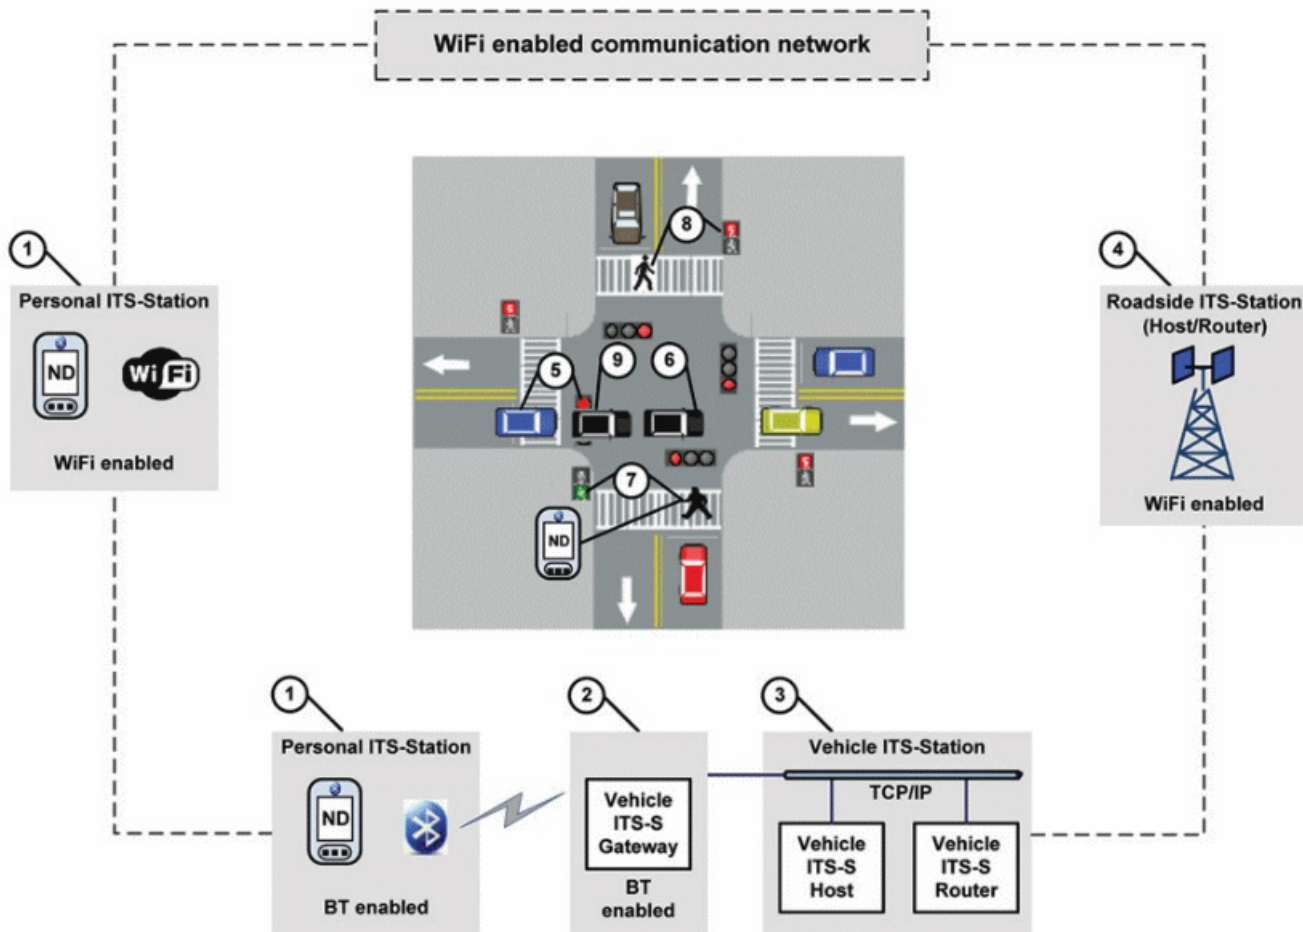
WiFi enabled communication network

1
Personal ITS-Station
ND
WiFi
WiFi enabled

4
Roadside ITS-Station (Host/Router)
WiFi enabled

8
5
9
6
7
ND

1
Personal ITS-Station
ND
BT enabled

2
Vehicle ITS-S Gateway
BT enabled

3
Vehicle ITS-Station
TCP/IP
Vehicle ITS-S Host
Vehicle ITS-S Router